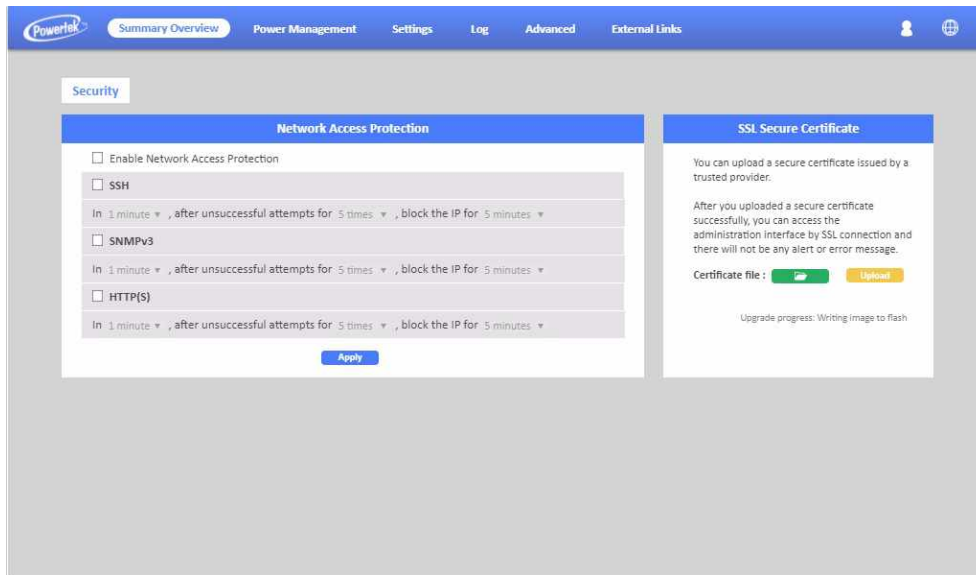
Powertek

Summary Overview Power Management Settings Log Advanced External Links

Security

Network Access Protection

Enable Network Access Protection

SSH

In 1 minute ▾ , after unsuccessful attempts for 5 times ▾ , block the IP for 5 minutes ▾

SNMPv3

In 1 minute ▾ , after unsuccessful attempts for 5 times ▾ , block the IP for 5 minutes ▾

HTTP(S)

In 1 minute ▾ , after unsuccessful attempts for 5 times ▾ , block the IP for 5 minutes ▾

Apply

SSL Secure Certificate

You can upload a secure certificate issued by a trusted provider.

After you uploaded a secure certificate successfully, you can access the administration interface by SSL connection and there will not be any alert or error message.

Certificate file : Upload

Upgrade progress: Writing image to flash